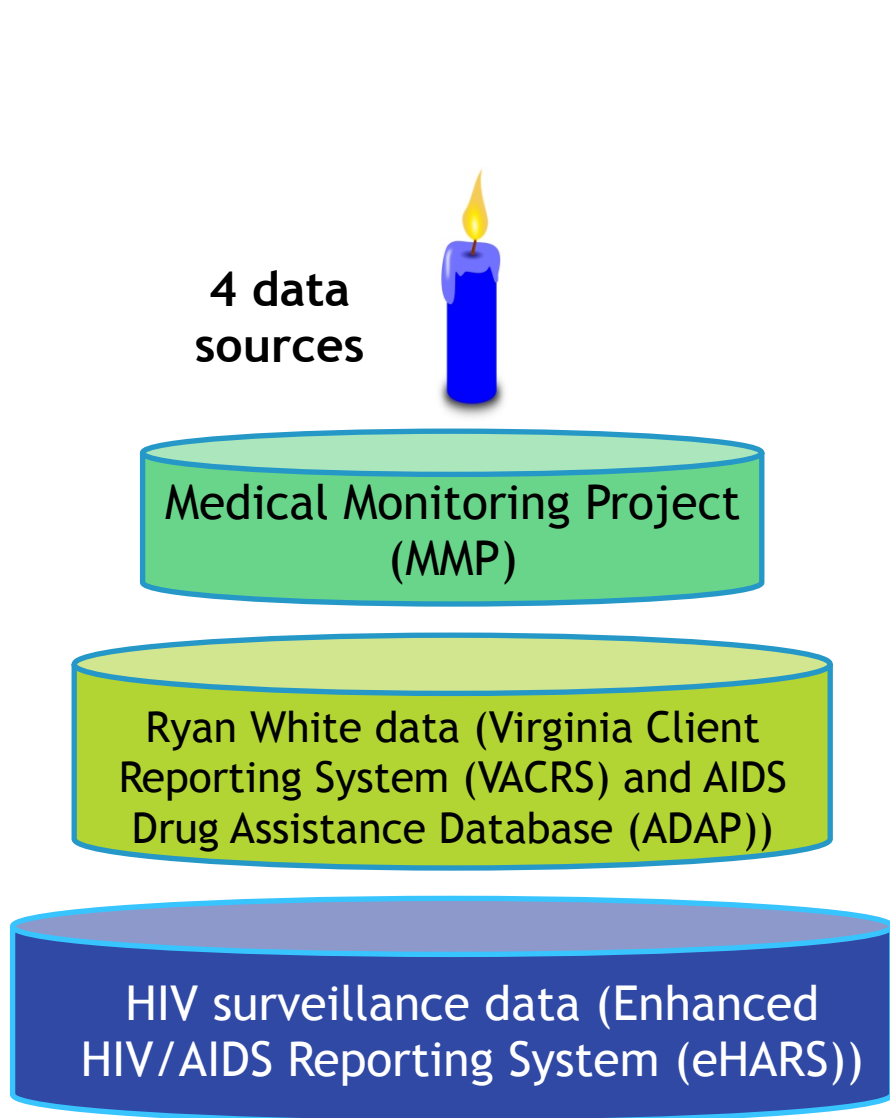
4 data sources

Medical Monitoring Project (MMP)

Ryan White data (Virginia Client Reporting System (VACRS) and AIDS Drug Assistance Database (ADAP))

HIV surveillance data (Enhanced HIV/AIDS Reporting System (eHARS))